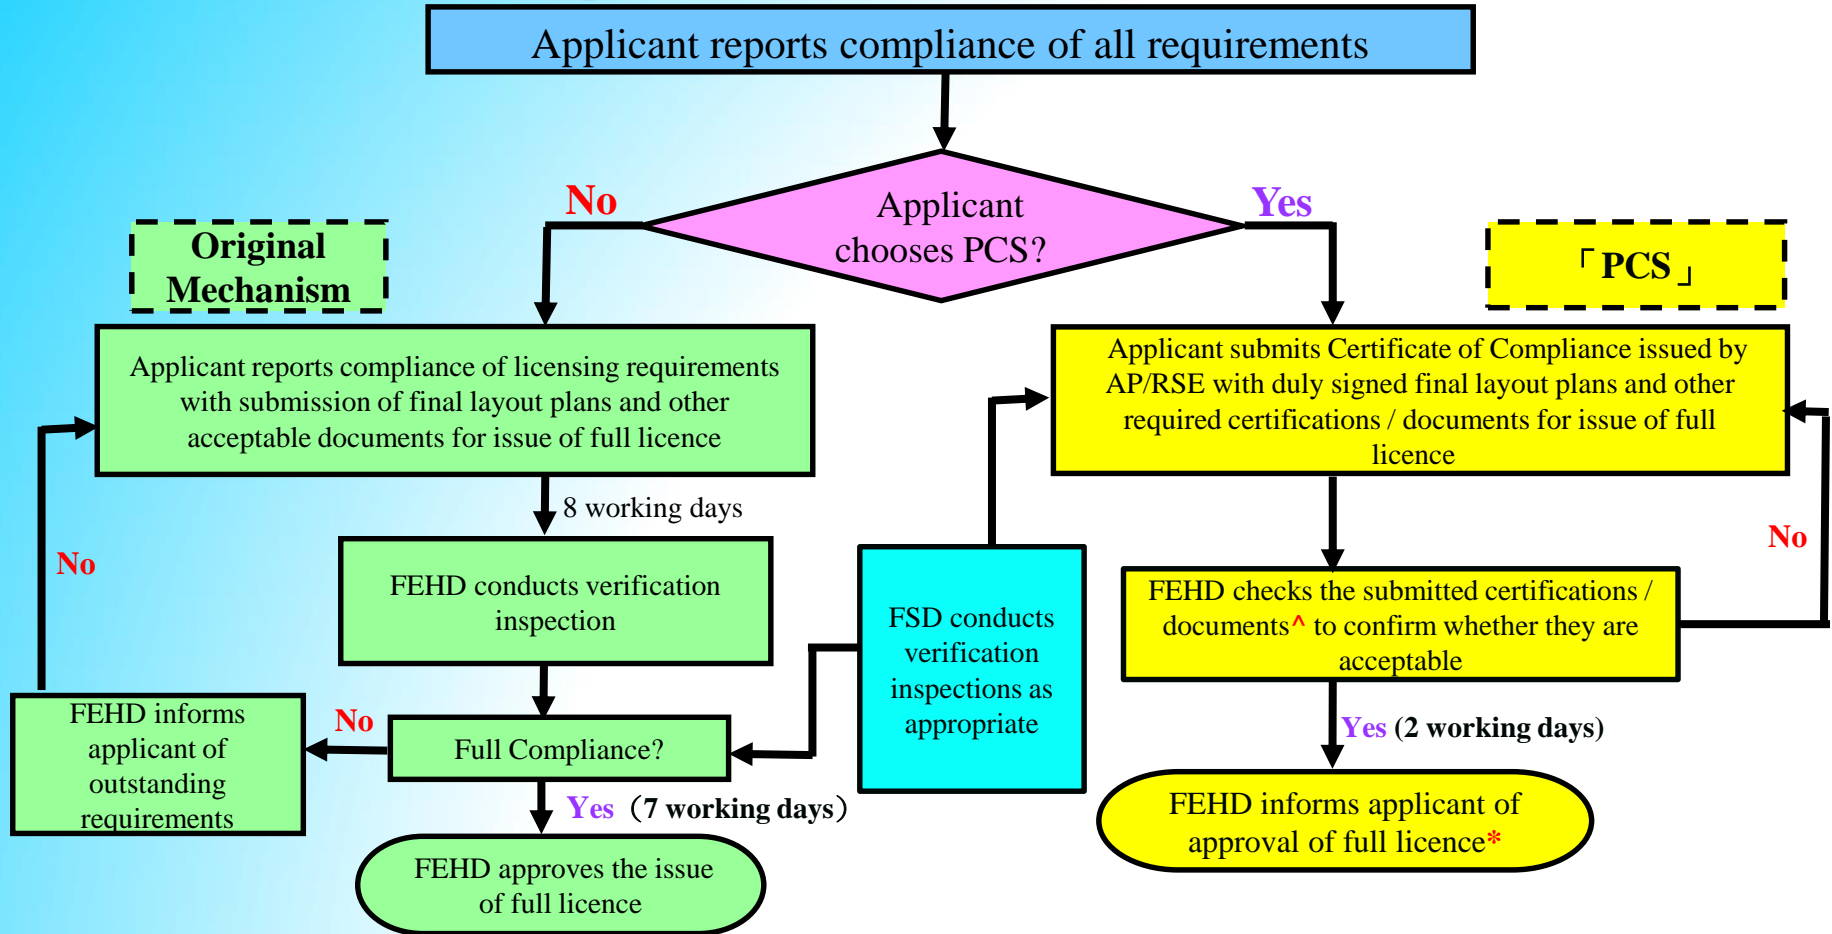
Applicant reports compliance of all requirements

No

Applicant chooses PCS?

Yes

Original Mechanism

「PCS」

Applicant reports compliance of licensing requirements with submission of final layout plans and other acceptable documents for issue of full licence

Applicant submits Certificate of Compliance issued by AP/RSE with duly signed final layout plans and other required certifications / documents for issue of full licence

8 working days

No

FEHD conducts verification inspection

FSD conducts verification inspections as appropriate

No

FEHD checks the submitted certifications / documents^ to confirm whether they are acceptable

FEHD informs applicant of outstanding requirements

No

Full Compliance?

Yes (2 working days)

Yes（7 working days）

FEHD informs applicant of approval of full licence*

FEHD approves the issue of full licence